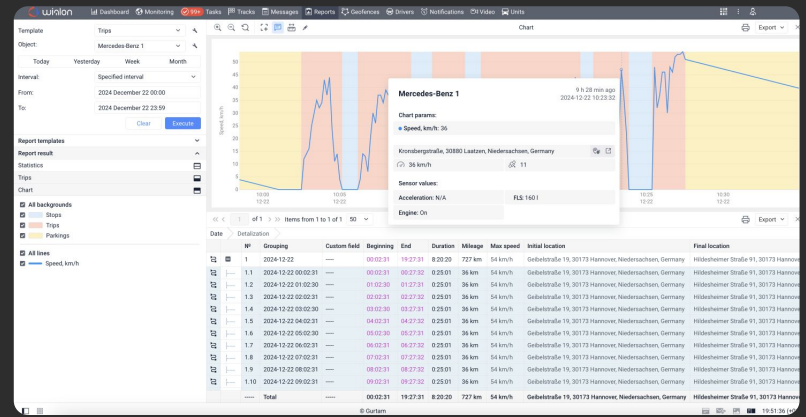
wialon Dashboard Monitoring 99+ Tasks Tracks Messages Reports Geofences Drivers Notifications Video Units

Template Trips
Object: Mercedes-Benz 1
Today Yesterday Week Month
Interval: Specified interval
From: 2024 December 22 00:00
To: 2024 December 22 23:59
Clear Execute

Report templates
Report result
Statistics
Trips
Chart

All backgrounds
Stops
Trips
Parkings

All lines
Speed, km/h

Chart
Export

Speed, km/h
50
45
40
35
30
25
20
15
10
5
0
10:00 12-22
10:05 12-22
10:10 12-22
10:25 12-22
10:30 12-22

Mercedes-Benz 1
9 h 28 min ago
2024-12-22 10:23:32
Chart params:
Speed, km/h: 36
Kronsbergstraße, 30880 Laatzen, Niedersachsen, Germany
36 km/h
11
Sensor values:
Acceleration: N/A
FLS: 160 l
Engine: On

of 1 Items from 1 to 1 of 1 50
Export

Date Detalization

| | № | Grouping | Custom field | Beginning | End | Duration | Mileage | Max speed | Initial location | Final location |
|---|---|---|---|---|---|---|---|---|---|---|
| | 1 | 2024-12-22 | | 00:02:31 | 19:27:31 | 8:20:20 | 727 km | 54 km/h | Geibelstraße 19, 30173 Hannover, Niedersachsen, Germany | Hildesheimer Straße 91, 30173 Hannov |
| | 1.1 | 2024-12-22 00:02:31 | | 00:02:31 | 00:27:32 | 0:25:01 | 36 km | 54 km/h | Geibelstraße 19, 30173 Hannover, Niedersachsen, Germany | Hildesheimer Straße 91, 30173 Hannov |
| | 1.2 | 2024-12-22 01:02:30 | | 01:02:30 | 01:27:31 | 0:25:01 | 36 km | 54 km/h | Geibelstraße 19, 30173 Hannover, Niedersachsen, Germany | Hildesheimer Straße 91, 30173 Hannov |
| | 1.3 | 2024-12-22 02:02:31 | | 02:02:31 | 02:27:32 | 0:25:01 | 36 km | 54 km/h | Geibelstraße 19, 30173 Hannover, Niedersachsen, Germany | Hildesheimer Straße 91, 30173 Hannov |
| | 1.4 | 2024-12-22 03:02:30 | | 03:02:30 | 03:27:31 | 0:25:01 | 36 km | 54 km/h | Geibelstraße 19, 30173 Hannover, Niedersachsen, Germany | Hildesheimer Straße 91, 30173 Hannov |
| | 1.5 | 2024-12-22 04:02:31 | | 04:02:31 | 04:27:32 | 0:25:01 | 36 km | 54 km/h | Geibelstraße 19, 30173 Hannover, Niedersachsen, Germany | Hildesheimer Straße 91, 30173 Hannov |
| | 1.6 | 2024-12-22 05:02:30 | | 05:02:30 | 05:27:31 | 0:25:01 | 36 km | 54 km/h | Geibelstraße 19, 30173 Hannover, Niedersachsen, Germany | Hildesheimer Straße 91, 30173 Hannov |
| | 1.7 | 2024-12-22 06:02:31 | | 06:02:31 | 06:27:32 | 0:25:01 | 36 km | 54 km/h | Geibelstraße 19, 30173 Hannover, Niedersachsen, Germany | Hildesheimer Straße 91, 30173 Hannov |
| | 1.8 | 2024-12-22 07:02:31 | | 07:02:31 | 07:27:32 | 0:25:01 | 36 km | 54 km/h | Geibelstraße 19, 30173 Hannover, Niedersachsen, Germany | Hildesheimer Straße 91, 30173 Hannov |
| | 1.9 | 2024-12-22 08:02:31 | | 08:02:31 | 08:27:32 | 0:25:01 | 36 km | 54 km/h | Geibelstraße 19, 30173 Hannover, Niedersachsen, Germany | Hildesheimer Straße 91, 30173 Hannov |
| | 1.10 | 2024-12-22 09:02:31 | | 09:02:31 | 09:27:32 | 0:25:01 | 36 km | 54 km/h | Geibelstraße 19, 30173 Hannover, Niedersachsen, Germany | Hildesheimer Straße 91, 30173 Hannov |
| | ----- | Total | | 00:02:31 | 19:27:31 | 8:20:20 | 727 km | 54 km/h | Geibelstraße 19, 30173 Hannover, Niedersachsen, Germany | Hildesheimer Straße 91, 30173 Hannov |

© Gurtam
19:51:36 (+0